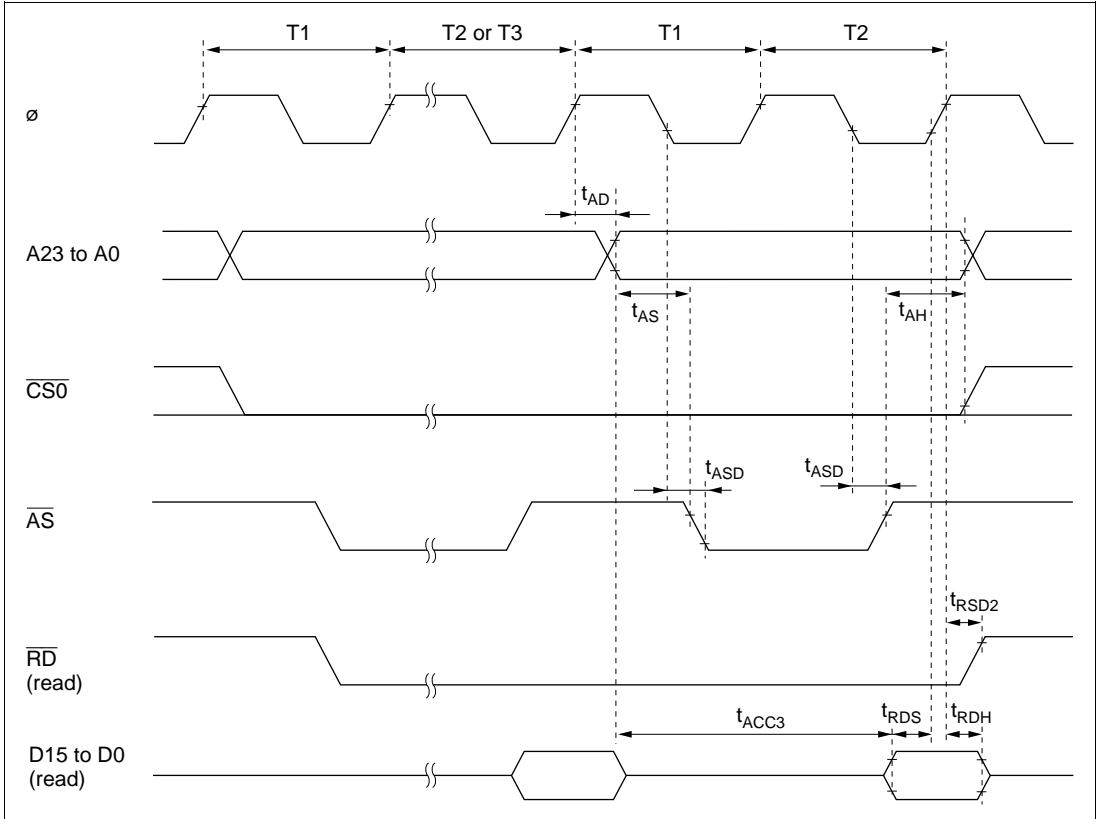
T1

T2 or T3

T1

T2

ø

$t_{AD}$

A23 to A0

$t_{AS}$

$t_{AH}$

$\overline{CS0}$

$t_{ASD}$

$t_{ASD}$

$\overline{AS}$

$t_{RSD2}$

$\overline{RD}$
(read)

$t_{ACC3}$

$t_{RDS}$

$t_{RDH}$

D15 to D0
(read)